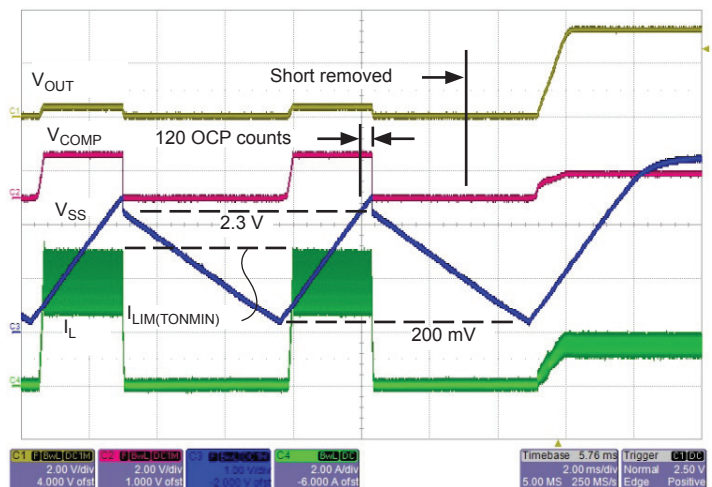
$V_{OUT}$

Short removed

$V_{COMP}$

120 OCP counts

$V_{SS}$

2.3 V

$I_L$

$I_{LIM(TONMIN)}$

200 mV

C1

C2

C3

C4

C1 BwL DC1M 2.00 V/div 4.000 V ofst

C2 BwL DC1M 2.00 V/div 1.000 V ofst

C3 BwL DC1M 1.00 V/div -2.000 V ofst

C4 BwL DC 2.00 A/div -6.000 A ofst

Timebase 5.76 ms 2.00 ms/div 5.00 MS 250 MS/s

Trigger C1 DC Normal 2.50 V Edge Positive